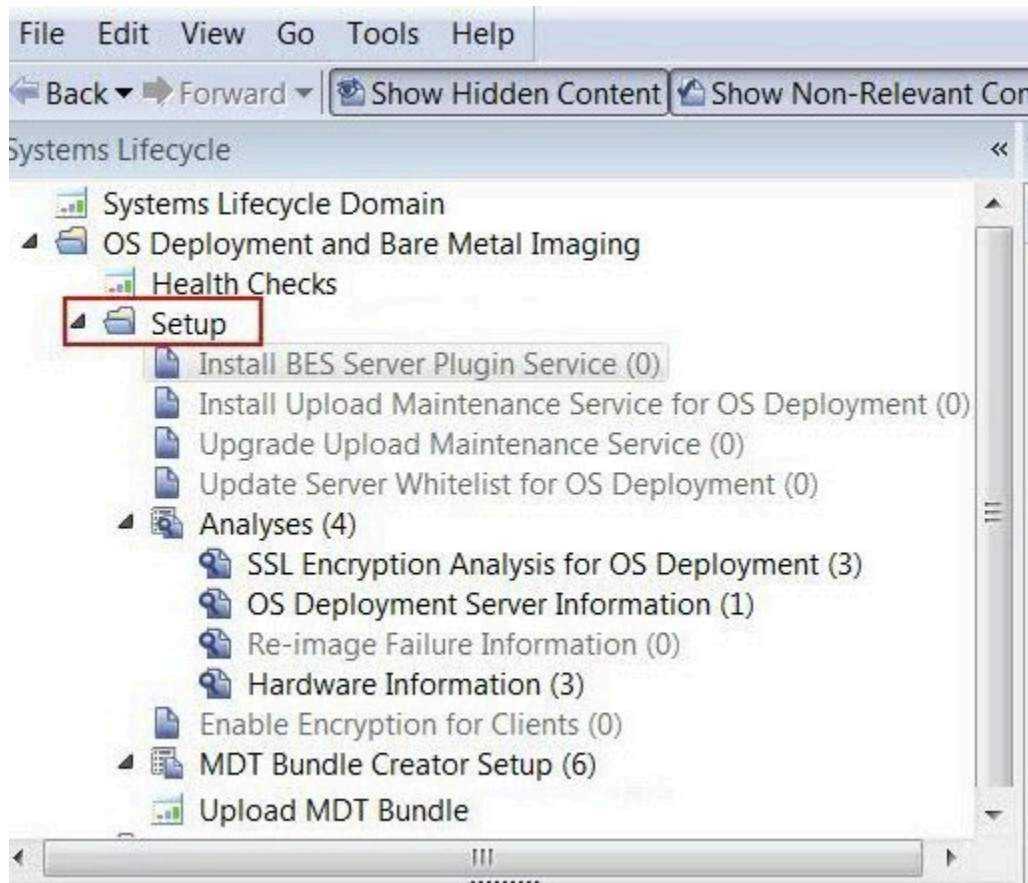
File Edit View Go Tools Help

Back ▾ Forward ▾ Show Hidden Content Show Non-Relevant Con

ystems Lifecycle «

Systems Lifecycle Domain
OS Deployment and Bare Metal Imaging
Health Checks
Setup
Install BES Server Plugin Service (0)
Install Upload Maintenance Service for OS Deployment (0)
Upgrade Upload Maintenance Service (0)
Update Server Whitelist for OS Deployment (0)
Analyses (4)
SSL Encryption Analysis for OS Deployment (3)
OS Deployment Server Information (1)
Re-image Failure Information (0)
Hardware Information (3)
Enable Encryption for Clients (0)
MDT Bundle Creator Setup (6)
Upload MDT Bundle